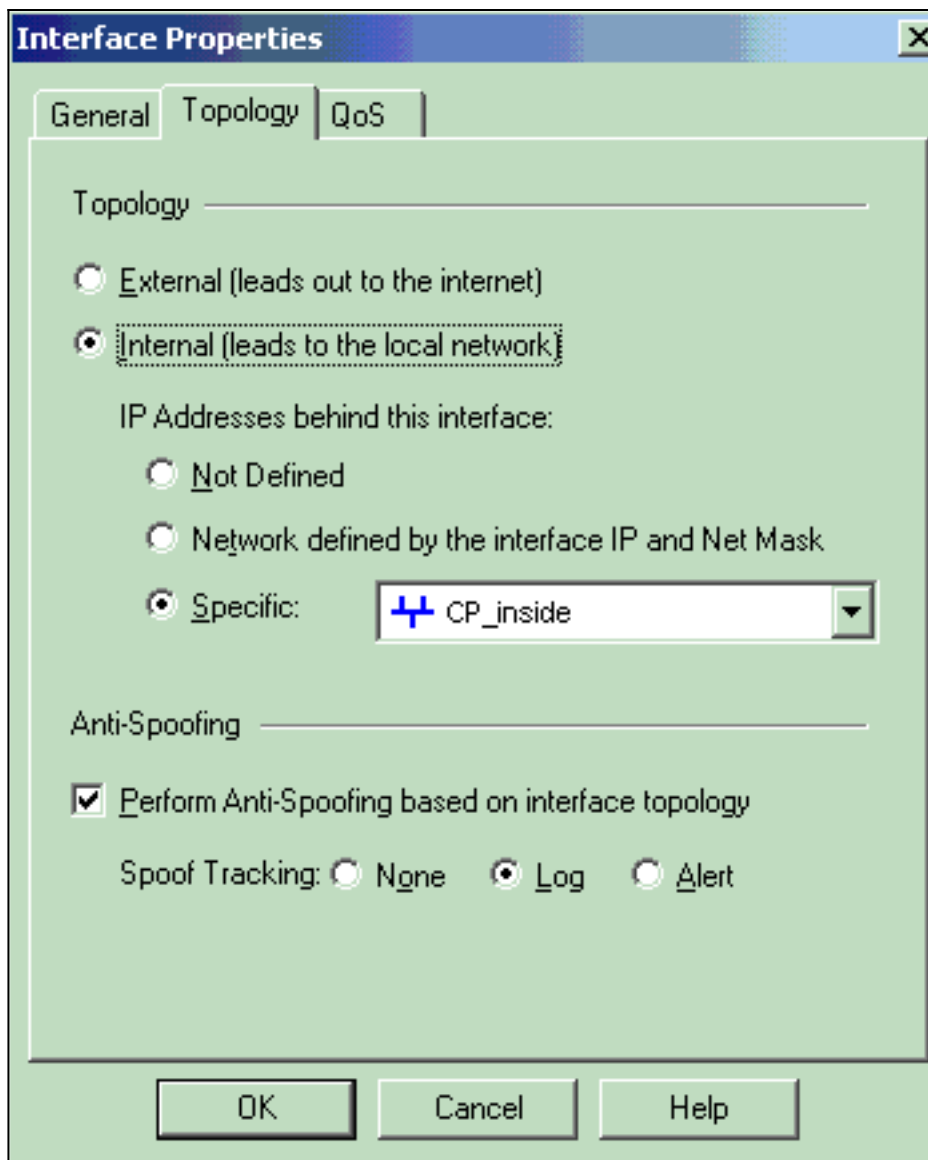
Interface Properties

General Topology QoS

Topology

External (leads out to the internet)

Internal (leads to the local network)

IP Addresses behind this interface:

Not Defined

Network defined by the interface IP and Net Mask

Specific: CP_inside

Anti-Spoofing

Perform Anti-Spoofing based on interface topology

Spoof Tracking: None Log Alert

OK Cancel Help